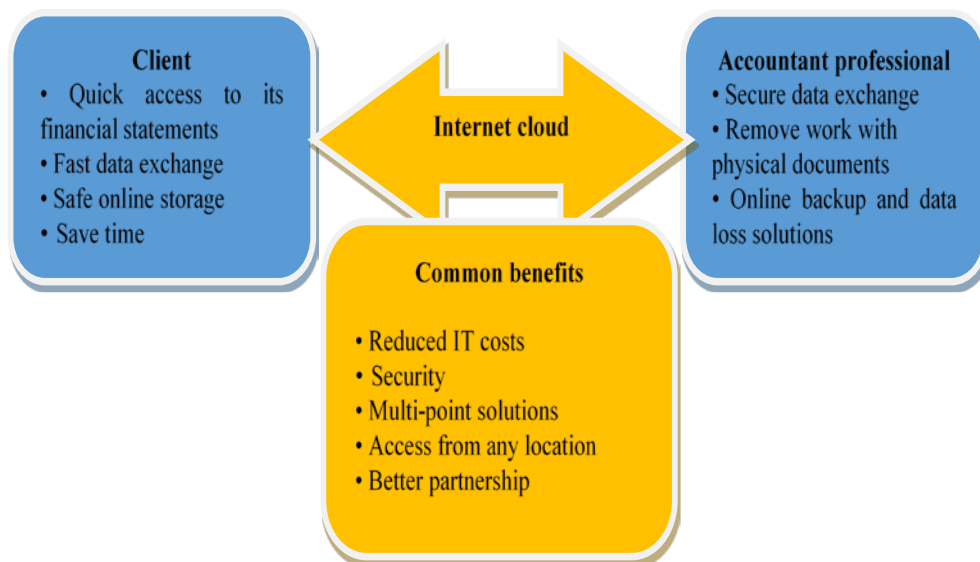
Client
• Quick access to its financial statements
• Fast data exchange
• Safe online storage
• Save time

Internet cloud

Accountant professional
• Secure data exchange
• Remove work with physical documents
• Online backup and data loss solutions

Common benefits

• Reduced IT costs
• Security
• Multi-point solutions
• Access from any location
• Better partnership